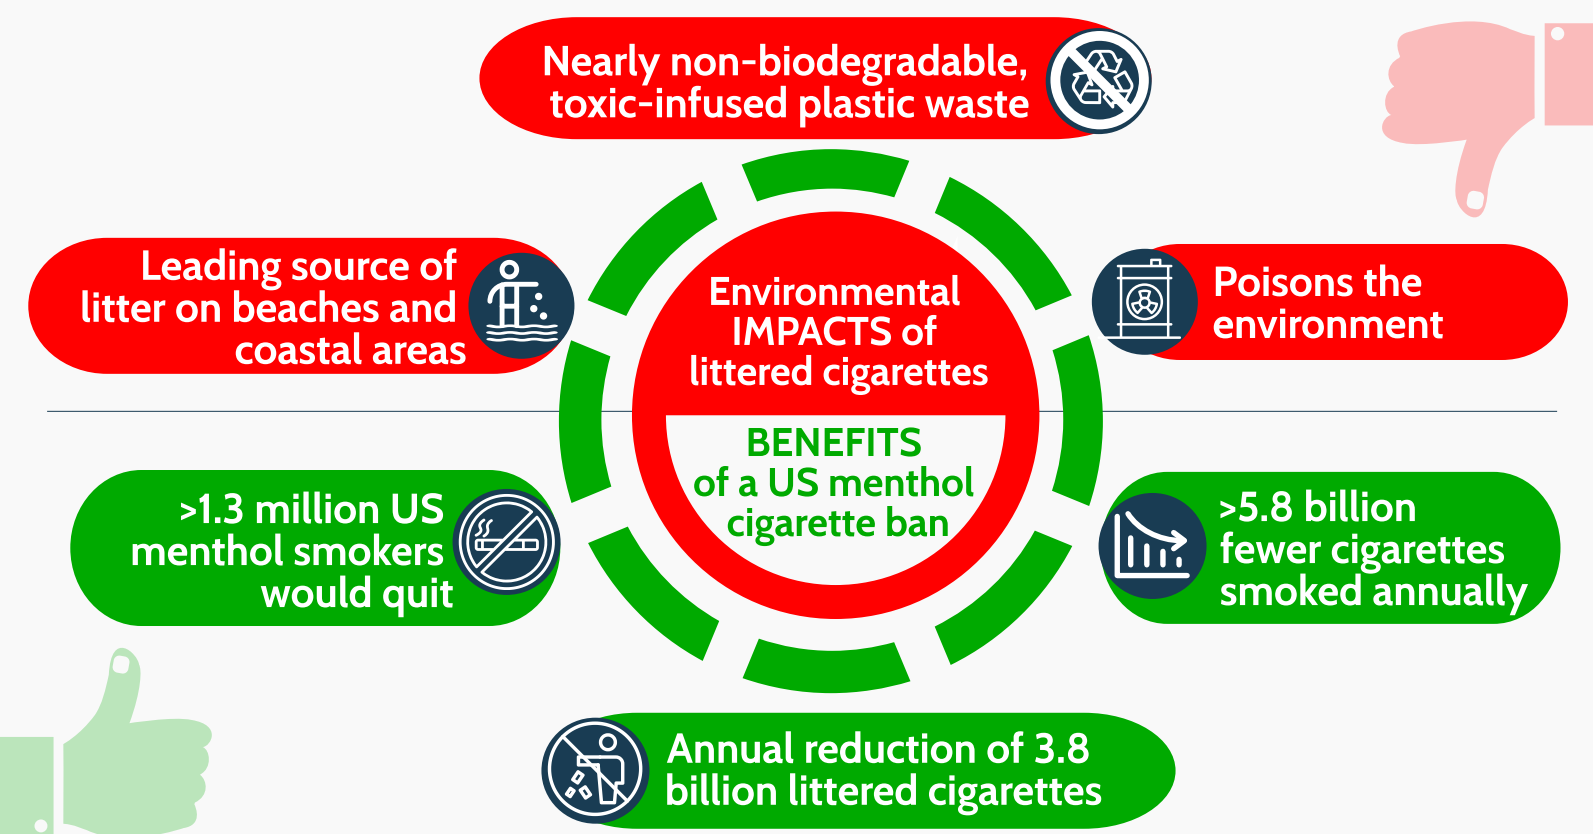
Nearly non-biodegradable, toxic-infused plastic waste

Leading source of litter on beaches and coastal areas

Environmental IMPACTS of littered cigarettes

Poisons the environment

BENEFITS of a US menthol cigarette ban

>1.3 million US menthol smokers would quit

>5.8 billion fewer cigarettes smoked annually

Annual reduction of 3.8 billion littered cigarettes